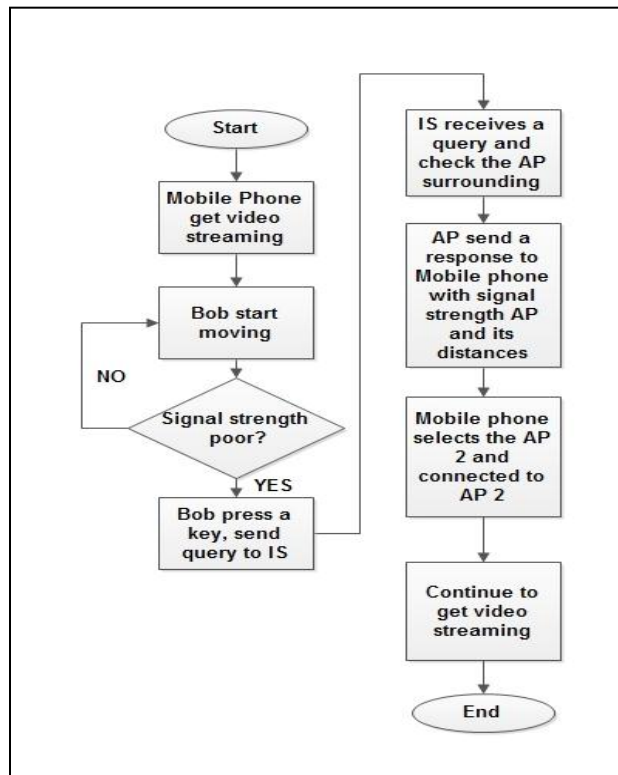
Start

Mobile Phone get video streaming

Bob start moving

NO

Signal strength poor?

YES

Bob press a key, send query to IS

IS receives a query and check the AP surrounding

AP send a response to Mobile phone with signal strength AP and its distances

Mobile phone selects the AP 2 and connected to AP 2

Continue to get video streaming

End